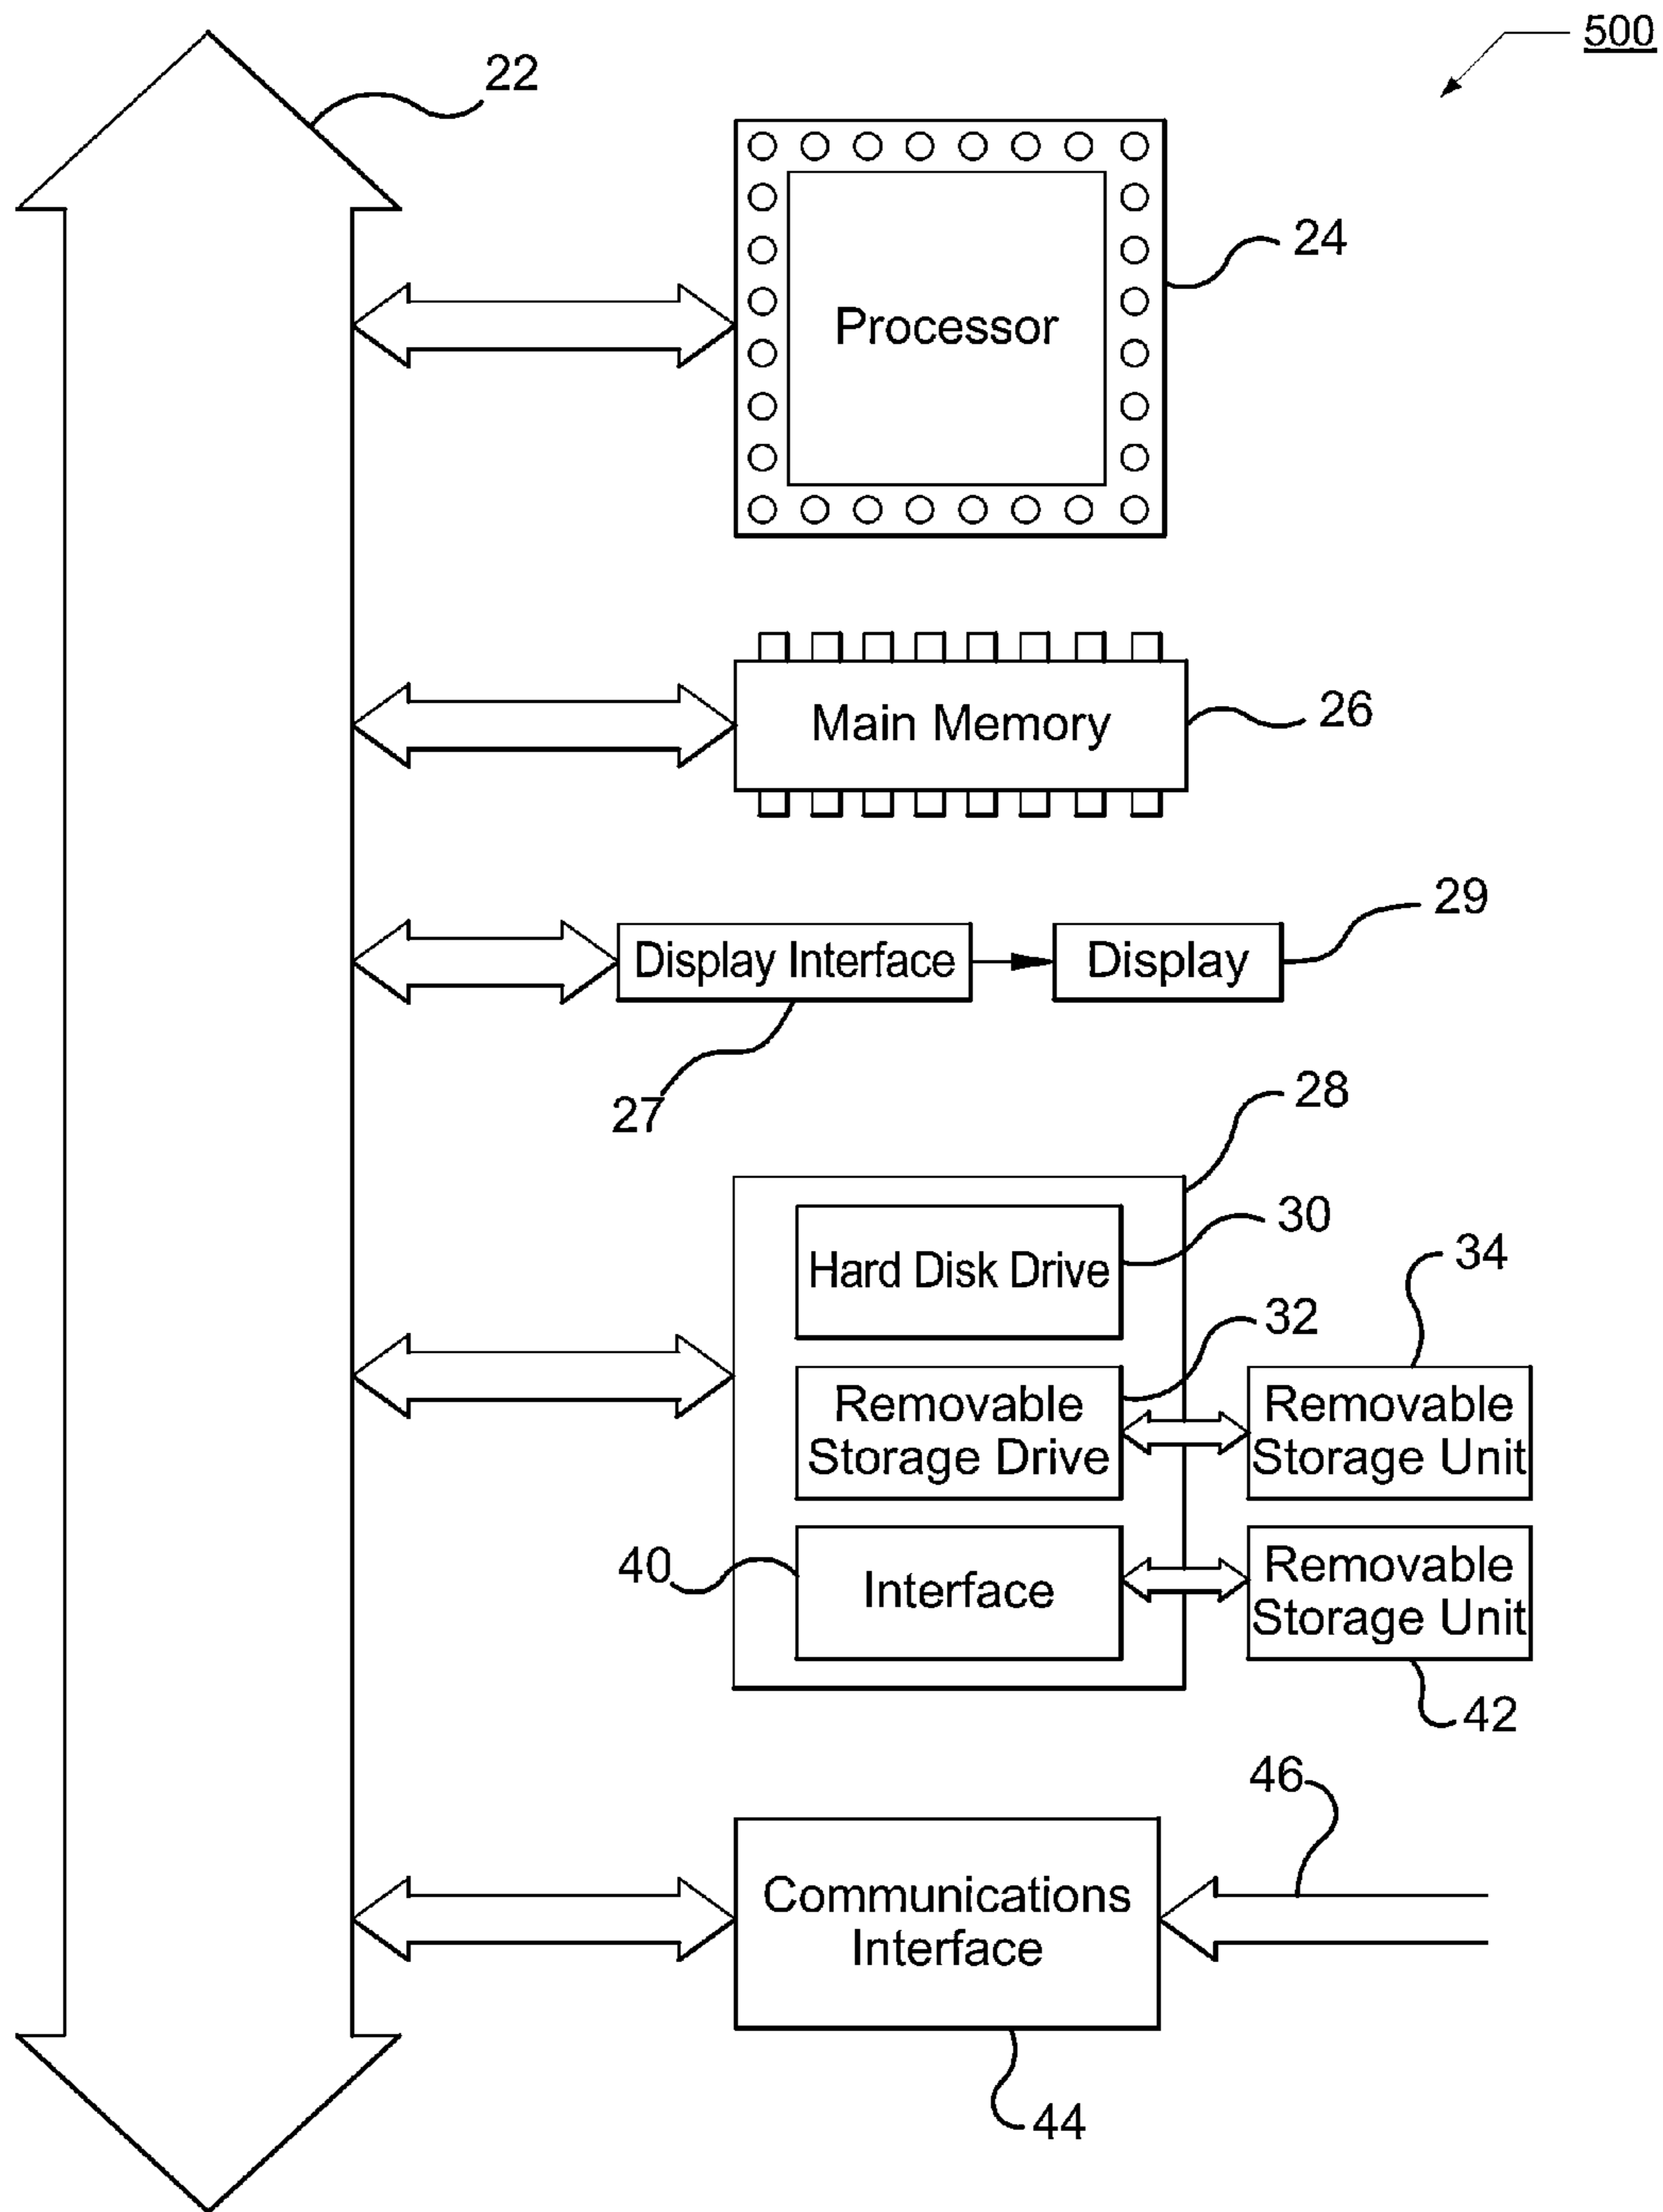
500

22

Processor

24

Main Memory

26

Display Interface

Display

29

27

28

Hard Disk Drive

30

32

34

Removable Storage Drive

Removable Storage Unit

40

Interface

Removable Storage Unit

42

46

Communications Interface

44